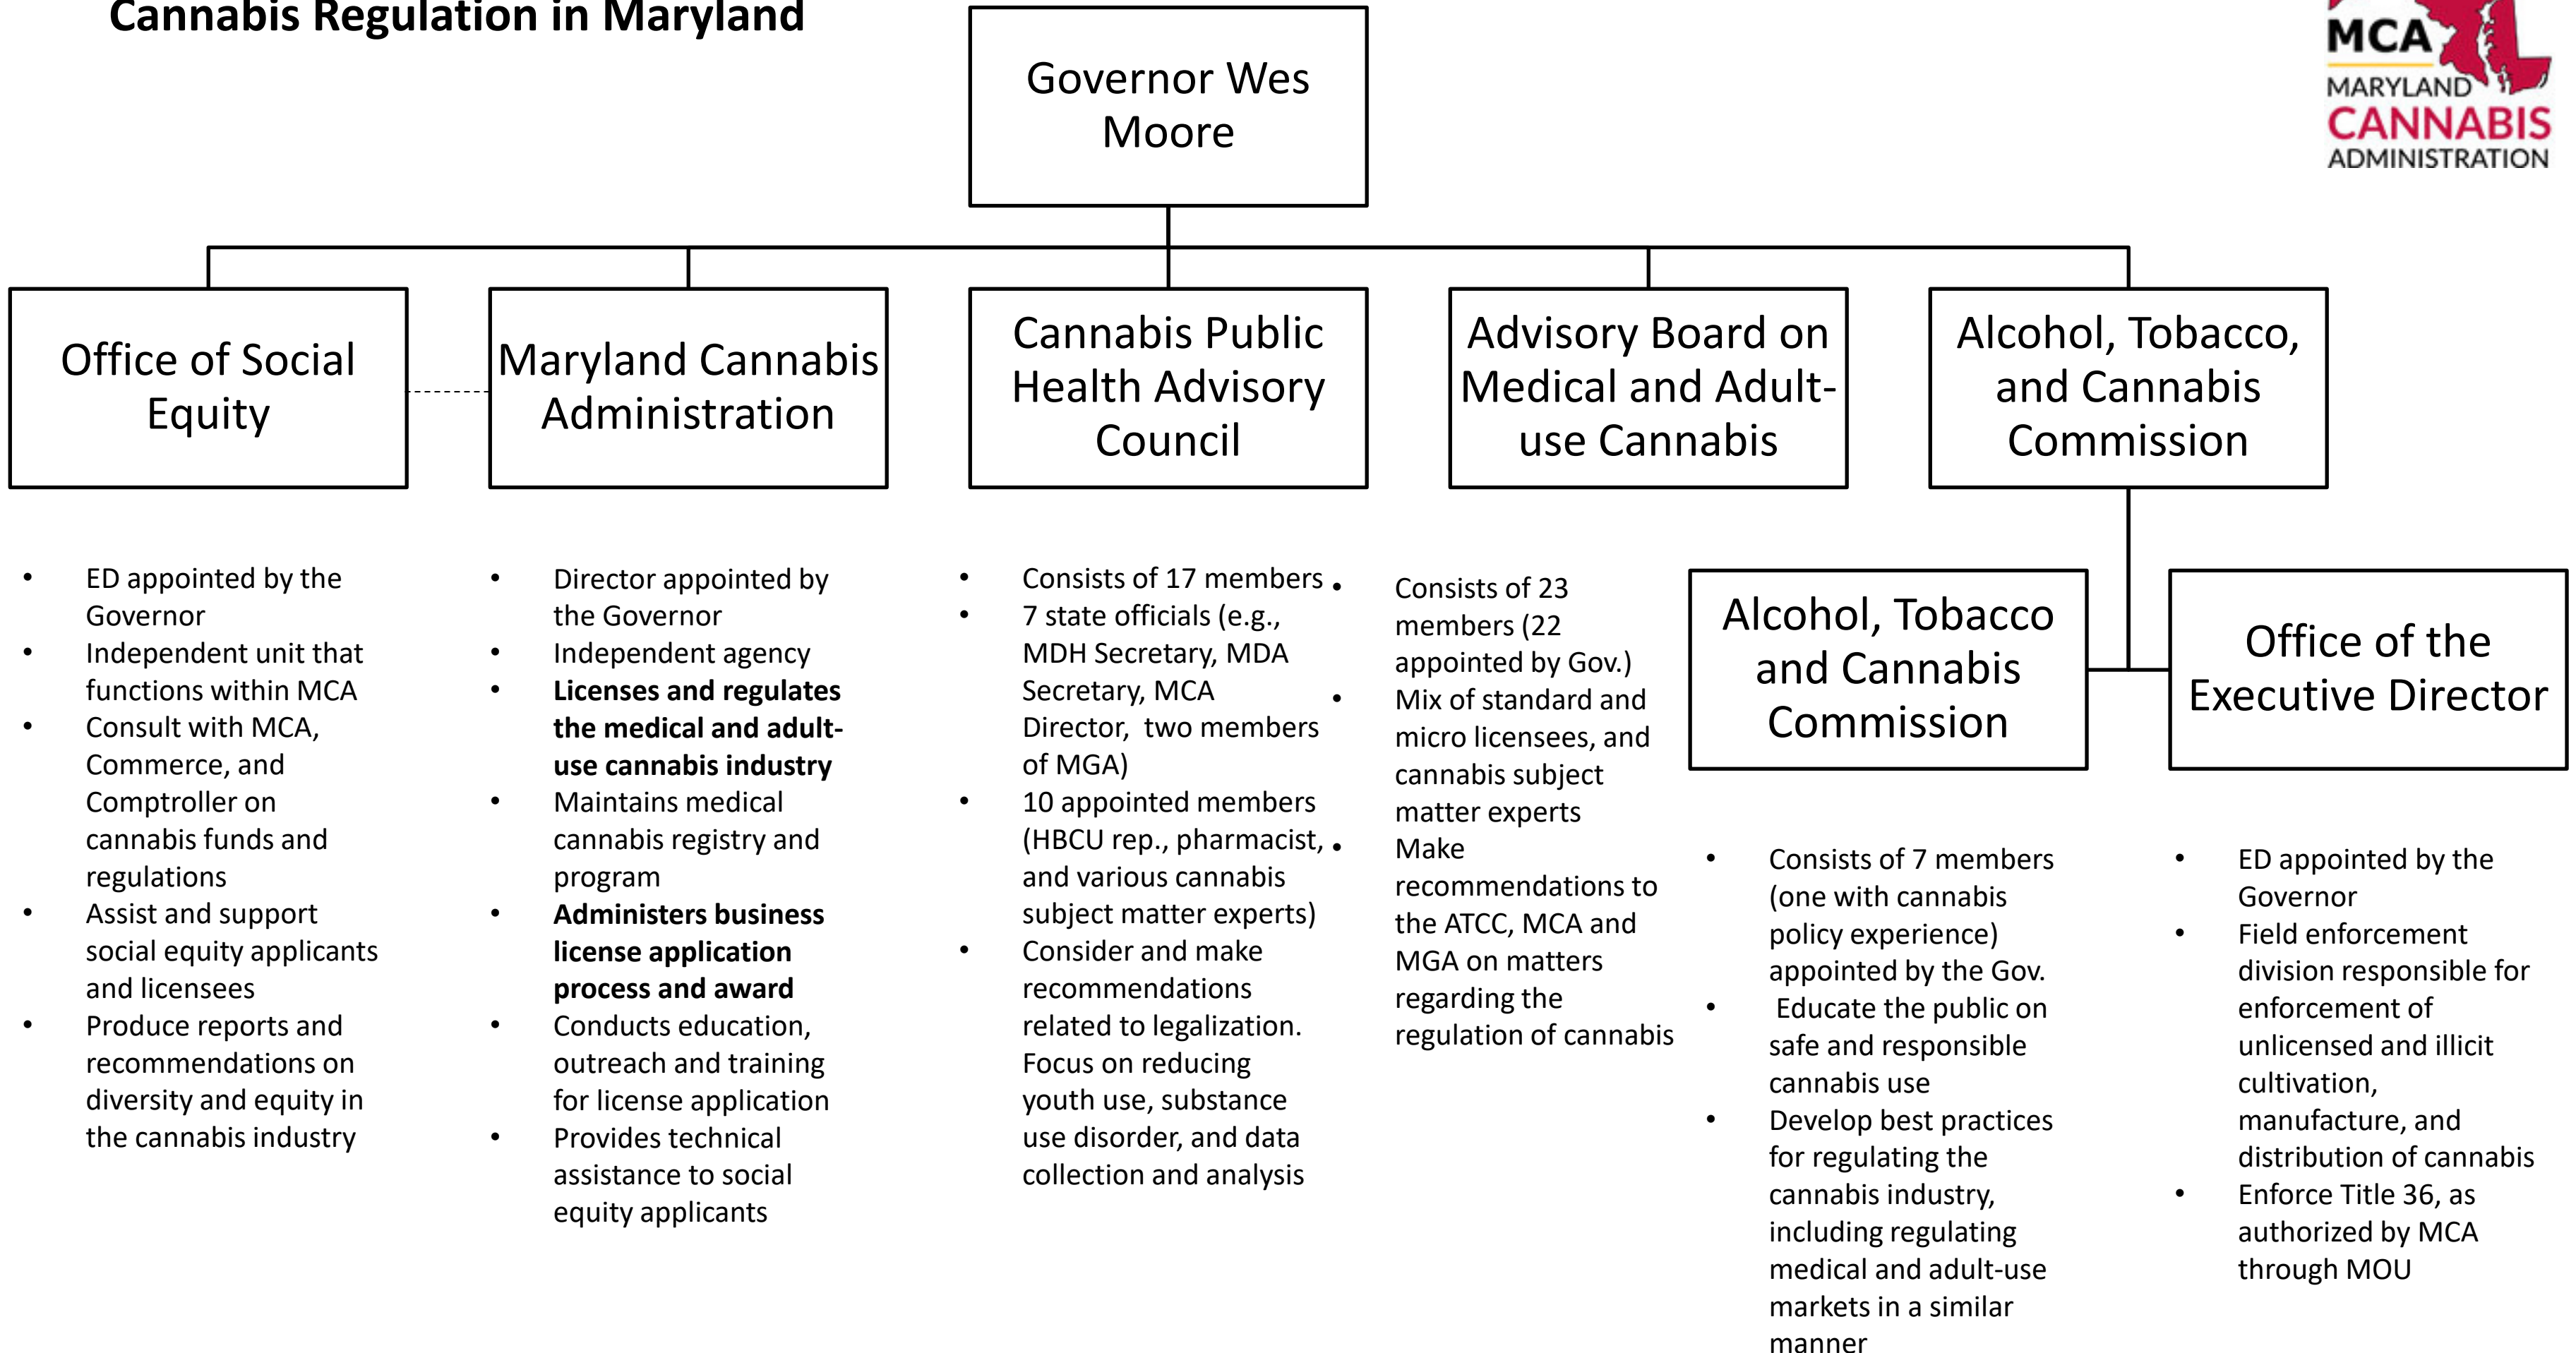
**Cannabis Regulation in Maryland**

MCA
MARYLAND
CANNABIS
ADMINISTRATION

Governor Wes Moore

Office of Social Equity

Maryland Cannabis Administration

Cannabis Public Health Advisory Council

Advisory Board on Medical and Adult-use Cannabis

Alcohol, Tobacco, and Cannabis Commission

- ED appointed by the Governor
- Independent unit that functions within MCA
- Consult with MCA, Commerce, and Comptroller on cannabis funds and regulations
- Assist and support social equity applicants and licensees
- Produce reports and recommendations on diversity and equity in the cannabis industry

- Director appointed by the Governor
- Independent agency
- **Licenses and regulates the medical and adult-use cannabis industry**
- Maintains medical cannabis registry and program
- **Administers business license application process and award**
- Conducts education, outreach and training for license application
- Provides technical assistance to social equity applicants

- Consists of 17 members
- 7 state officials (e.g., MDH Secretary, MDA Secretary, MCA Director, two members of MGA)
- 10 appointed members (HBCU rep., pharmacist, and various cannabis subject matter experts)
- Consider and make recommendations related to legalization. Focus on reducing youth use, substance use disorder, and data collection and analysis

- Consists of 23 members (22 appointed by Gov.)
- Mix of standard and micro licensees, and cannabis subject matter experts
- Make recommendations to the ATCC, MCA and MGA on matters regarding the regulation of cannabis

Alcohol, Tobacco and Cannabis Commission

Office of the Executive Director

- Consists of 7 members (one with cannabis policy experience) appointed by the Gov.
- Educate the public on safe and responsible cannabis use
- Develop best practices for regulating the cannabis industry, including regulating medical and adult-use markets in a similar manner

- ED appointed by the Governor
- Field enforcement division responsible for enforcement of unlicensed and illicit cultivation, manufacture, and distribution of cannabis
- Enforce Title 36, as authorized by MCA through MOU